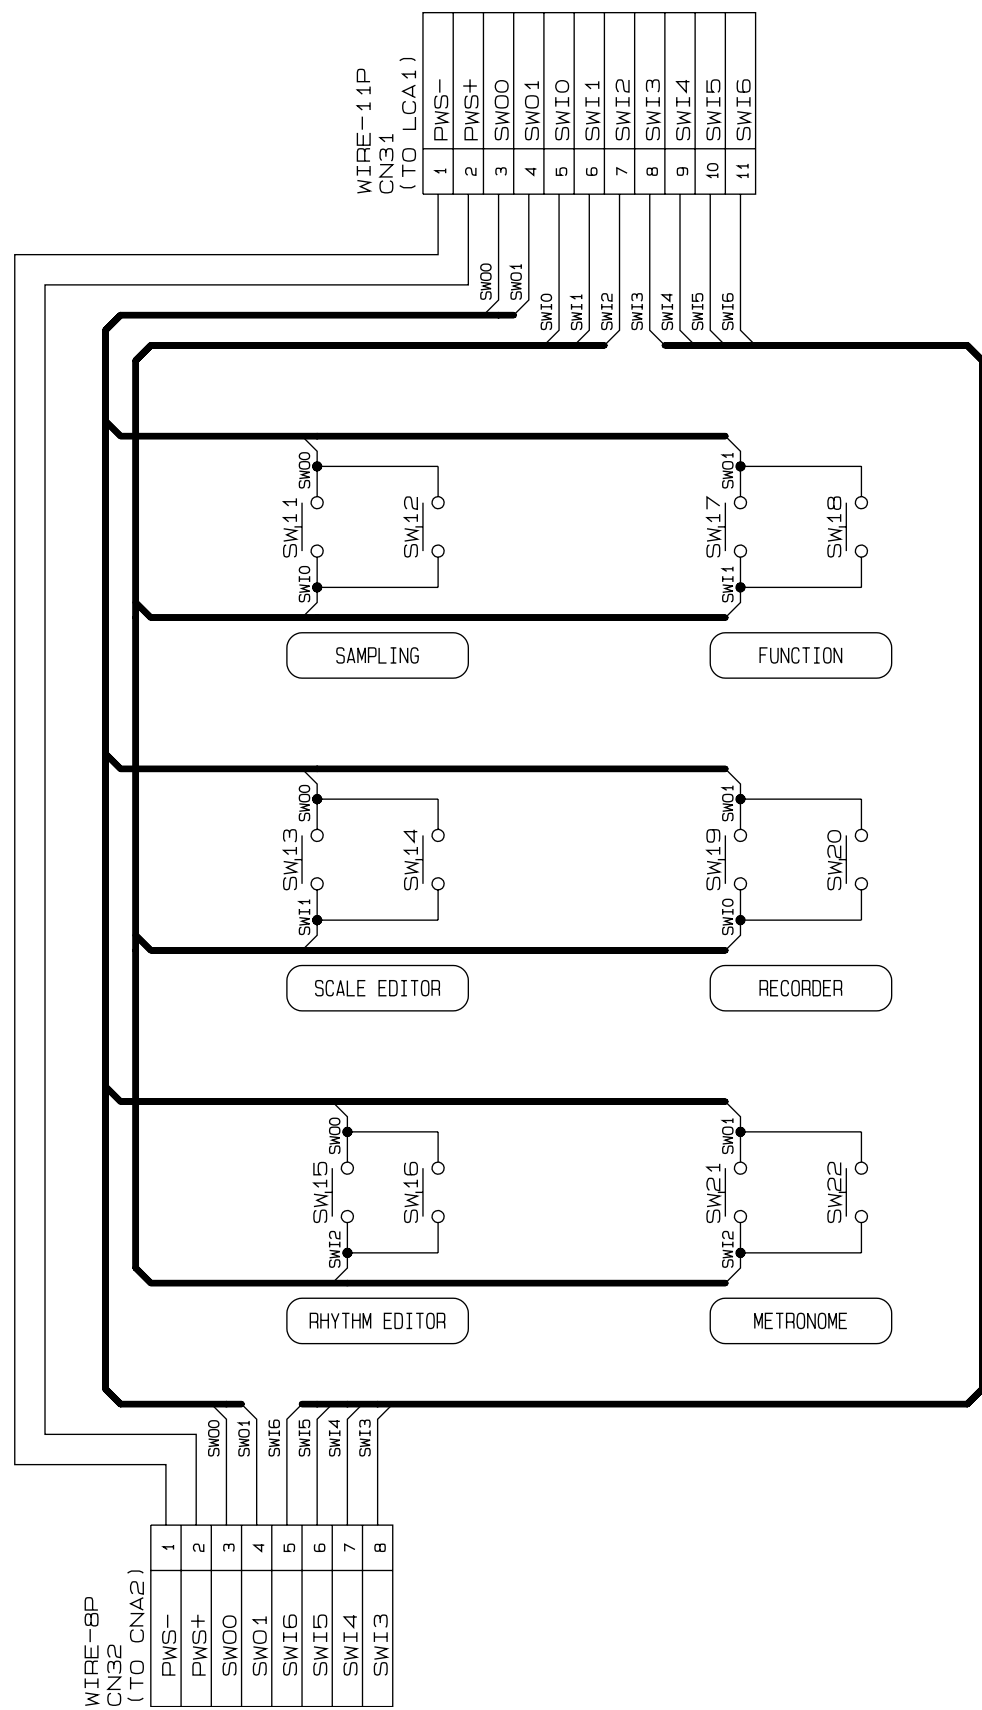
WIRE-11P
CN31
(TO LCA1)

| 1 | PWS- |
|---|---|
| 2 | PWS+ |
| 3 | SWO0 |
| 4 | SWO1 |
| 5 | SWI0 |
| 6 | SWI1 |
| 7 | SWI2 |
| 8 | SWI3 |
| 9 | SWI4 |
| 10 | SWI5 |
| 11 | SWI6 |

SWO0 SWO1 SWI0 SWI1 SWI2 SWI3 SWI4 SWI5 SWI6

SWO0 SW11 SW12 SWI0
SWO1 SW17 SW18 SWI1
SAMPLING
FUNCTION

SWO0 SW13 SW14 SWI1
SWO1 SW19 SW20 SWI0
SCALE EDITOR
RECORDER

SWO0 SW15 SW16 SWI2
SWO1 SW21 SW22 SWI2
RHYTHM EDITOR
METRONOME

SWO0 SWO1 SWI6 SWI5 SWI4 SWI3

WIRE-8P
CN32
(TO CNA2)

| 1 | PWS- |
|---|---|
| 2 | PWS+ |
| 3 | SWO0 |
| 4 | SWO1 |
| 5 | SWI6 |
| 6 | SWI5 |
| 7 | SWI4 |
| 8 | SWI3 |